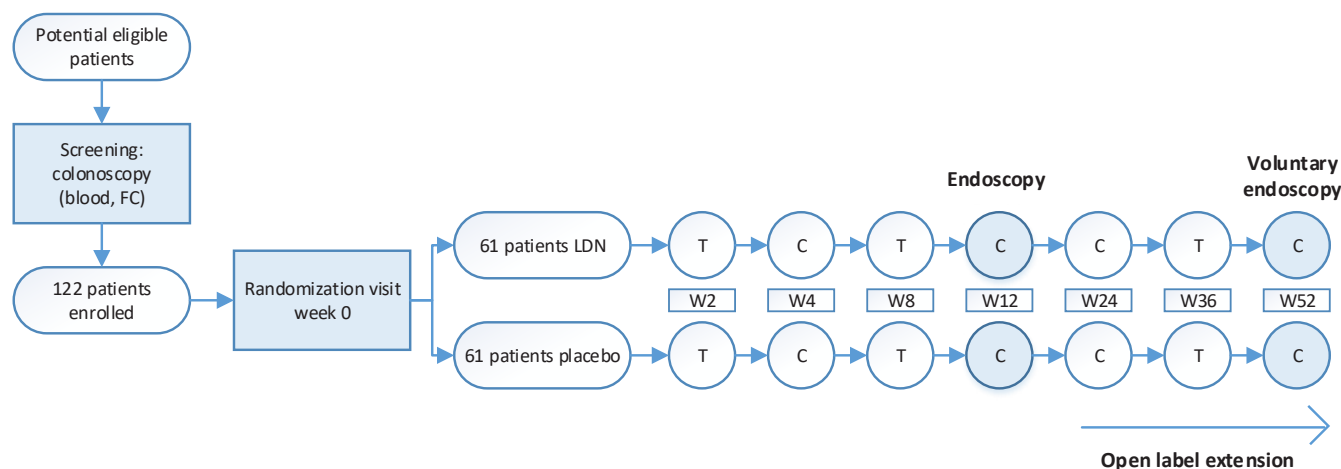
Potential eligible patients

Screening: colonoscopy (blood, FC)

122 patients enrolled

Randomization visit week 0

61 patients LDN

61 patients placebo

Endoscopy

Voluntary endoscopy

T C T C C T C

W2 W4 W8 W12 W24 W36 W52

T C T C C T C

Open label extension